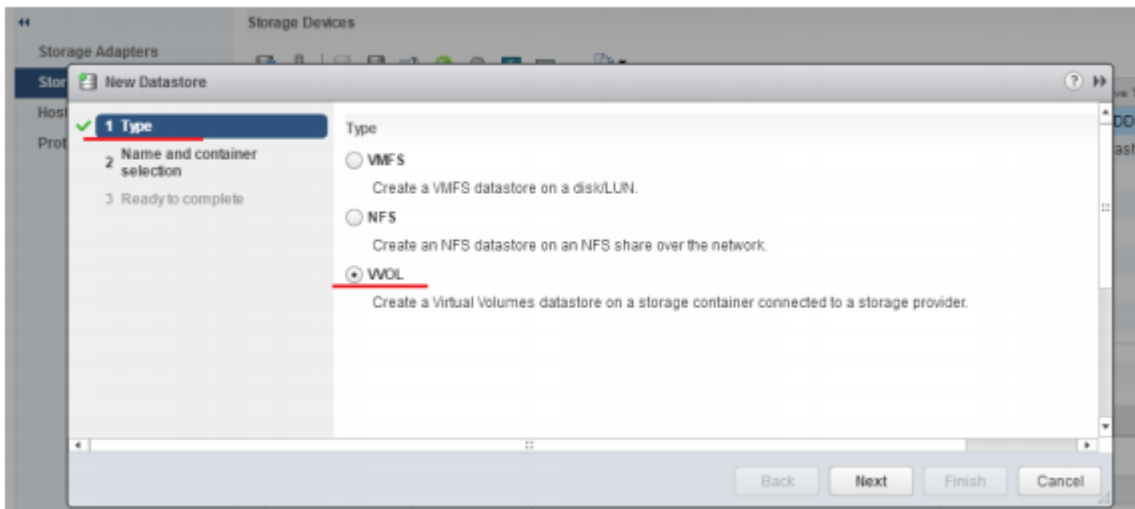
Storage Devices

Storage Adapters

Stor

Host

Prot

New Datastore

1 Type

2 Name and container selection

3 Ready to complete

Type

VMFS

Create a VMFS datastore on a disk/LUN.

NFS

Create an NFS datastore on an NFS share over the network.

VVOL

Create a Virtual Volumes datastore on a storage container connected to a storage provider.

Back

Next

Finish

Cancel